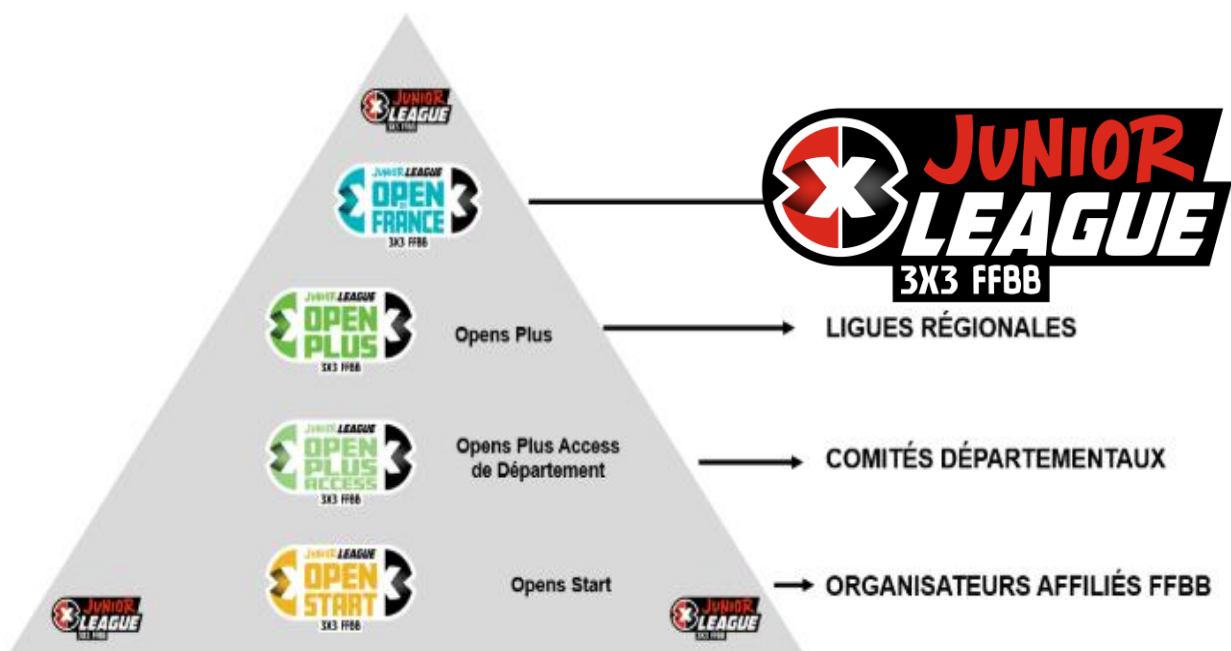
JUNIOR LEAGUE 3X3 FFBB

JUNIOR LEAGUE OPEN DE FRANCE 3X3 FFBB

JUNIOR LEAGUE 3X3 FFBB

JUNIOR LEAGUE OPEN PLUS 3X3 FFBB

Opens Plus

LIGUES RÉGIONALES

JUNIOR LEAGUE OPEN PLUS ACCESS 3X3 FFBB

Opens Plus Access de Département

COMITÉS DÉPARTEMENTAUX

JUNIOR LEAGUE OPEN START 3X3 FFBB

Opens Start

ORGANISATEURS AFFILIÉS FFBB

JUNIOR LEAGUE 3X3 FFBB

JUNIOR LEAGUE 3X3 FFBB